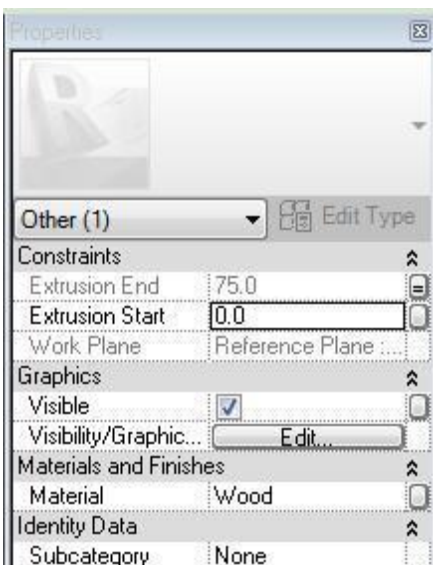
Properties

Other (1)
Edit Type

Constraints
Extrusion End 75.0
Extrusion Start 0.0
Work Plane Reference Plane :...
Graphics
Visible
Visibility/Graphic... Edit...
Materials and Finishes
Material Wood
Identity Data
Subcategory None